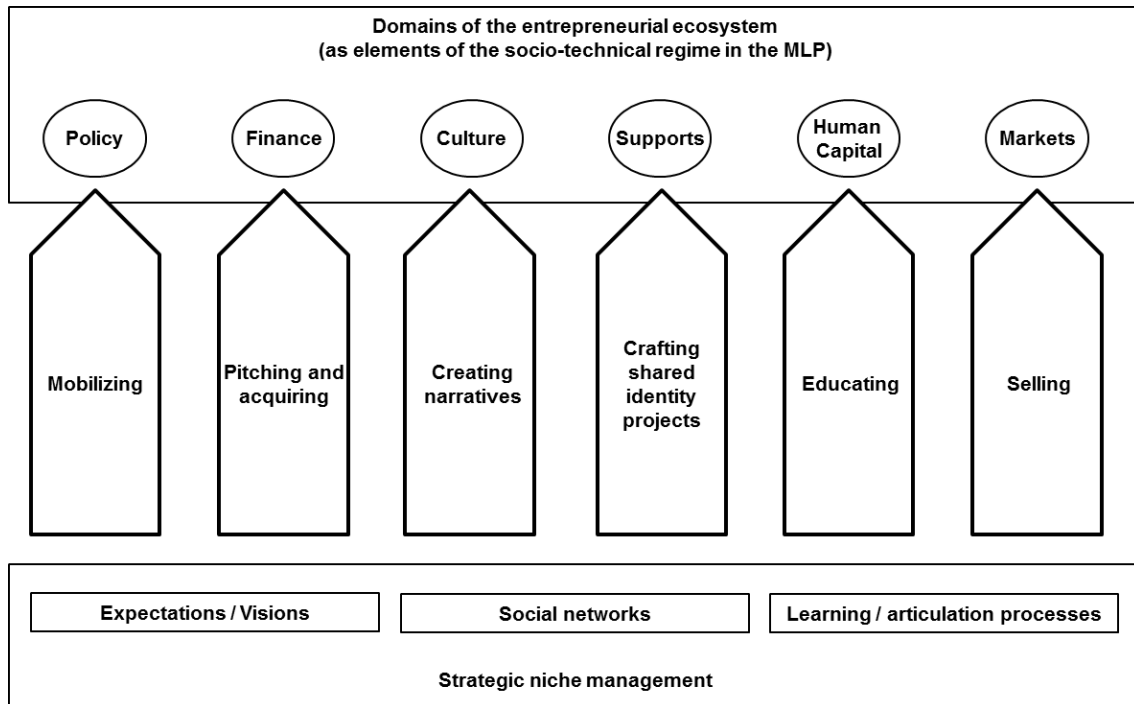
Domains of the entrepreneurial ecosystem
(as elements of the socio-technical regime in the MLP)

Policy

Finance

Culture

Supports

Human Capital

Markets

Mobilizing

Pitching and acquiring

Creating narratives

Crafting shared identity projects

Educating

Selling

Expectations / Visions

Social networks

Learning / articulation processes

Strategic niche management